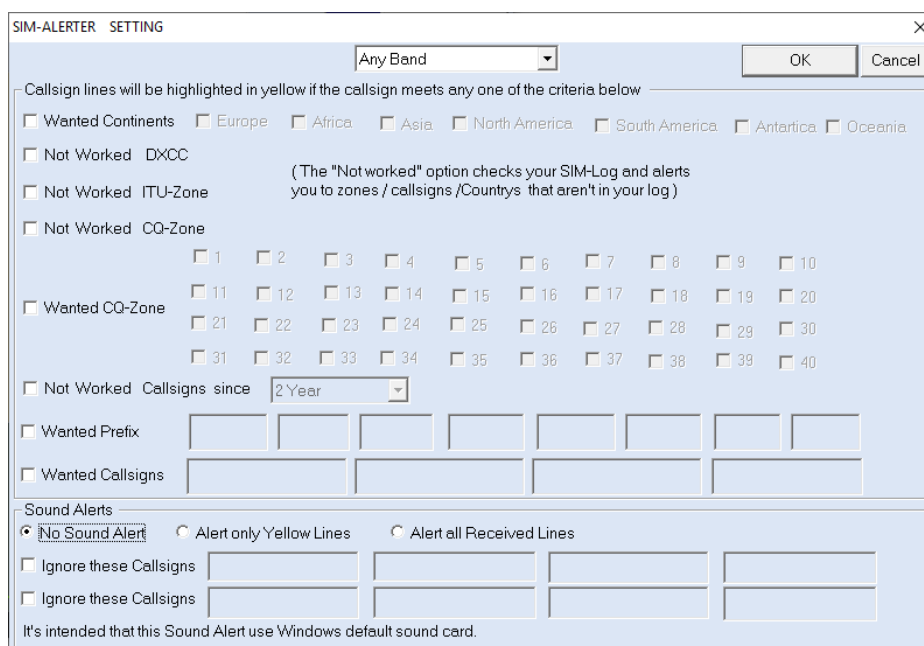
SIM-ALERTER SETTING

Any Band

OK

Cancel

Callsign lines will be highlighted in yellow if the callsign meets any one of the criteria below

Wanted Continents
Europe
Africa
Asia
North America
South America
Antartica
Oceania

Not Worked DXCC

( The "Not worked" option checks your SIM-Log and alerts you to zones / callsigns /Countrys that aren't in your log )

Not Worked ITU-Zone

Not Worked CQ-Zone

Wanted CQ-Zone

1 2 3 4 5 6 7 8 9 10
11 12 13 14 15 16 17 18 19 20
21 22 23 24 25 26 27 28 29 30
31 32 33 34 35 36 37 38 39 40

Not Worked Callsigns since
2 Year

Wanted Prefix

Wanted Callsigns

Sound Alerts

No Sound Alert
Alert only Yellow Lines
Alert all Received Lines

Ignore these Callsigns

Ignore these Callsigns

It's intended that this Sound Alert use Windows default sound card.